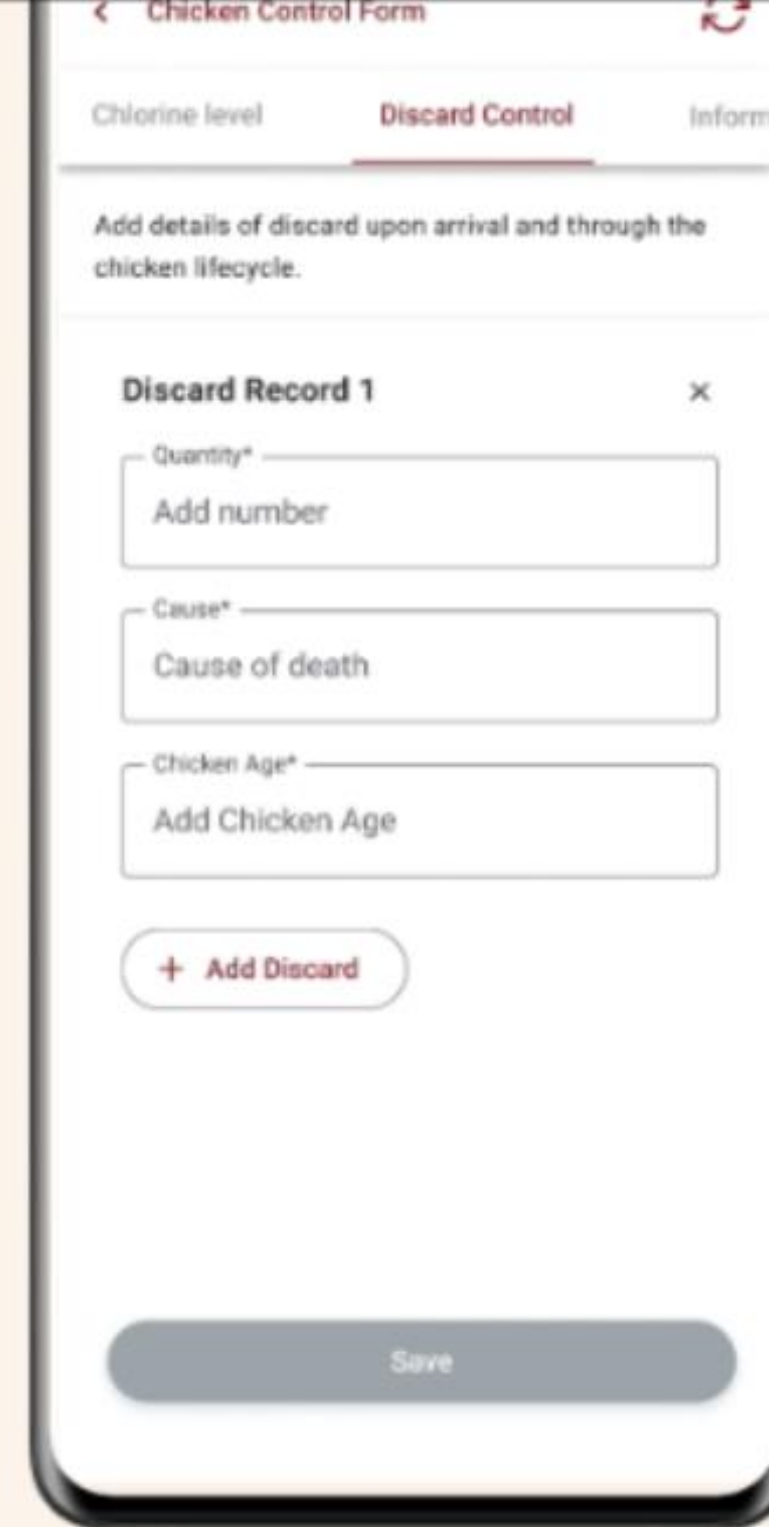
< Chicken Control Form

Chlorine level

Discard Control

Inform

Add details of discard upon arrival and through the chicken lifecycle.

Discard Record 1

×

Quantity*

Add number

Cause*

Cause of death

Chicken Age*

Add Chicken Age

+ Add Discard

Save